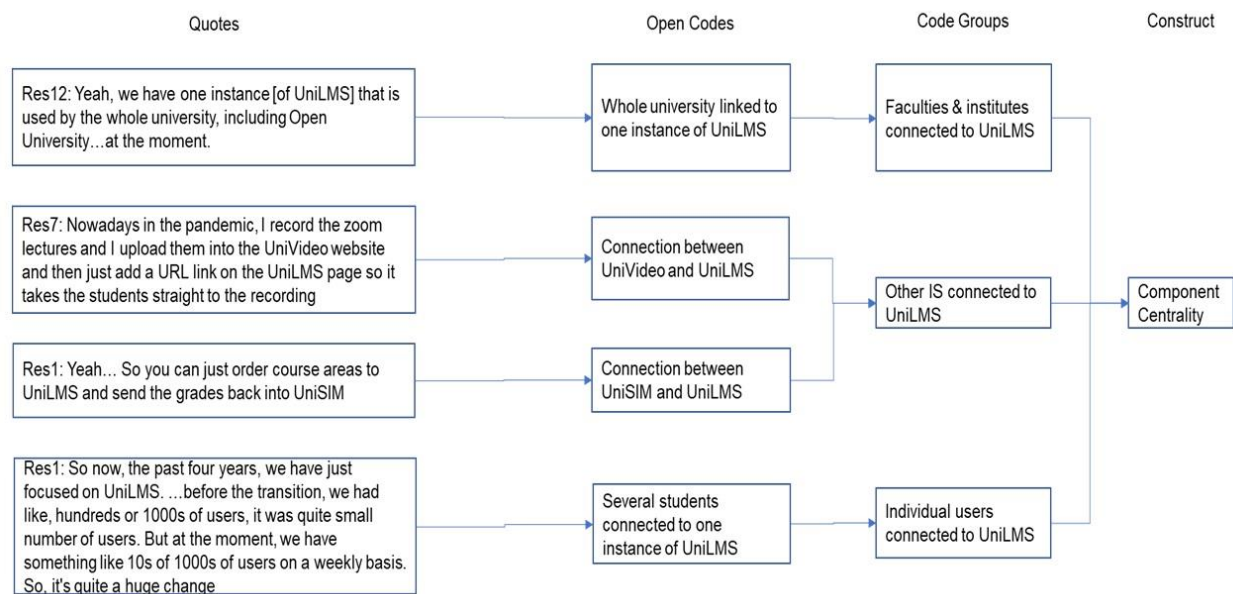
Quotes

Open Codes

Code Groups

Construct

Res12: Yeah, we have one instance [of UniLMS] that is used by the whole university, including Open University…at the moment.

Whole university linked to one instance of UniLMS

Faculties & institutes connected to UniLMS

Res7: Nowadays in the pandemic, I record the zoom lectures and I upload them into the UniVideo website and then just add a URL link on the UniLMS page so it takes the students straight to the recording

Connection between UniVideo and UniLMS

Other IS connected to UniLMS

Component Centrality

Res1: Yeah… So you can just order course areas to UniLMS and send the grades back into UniSIM

Connection between UniSIM and UniLMS

Res1: So now, the past four years, we have just focused on UniLMS. …before the transition, we had like, hundreds or 1000s of users, it was quite small number of users. But at the moment, we have something like 10s of 1000s of users on a weekly basis. So, it's quite a huge change

Several students connected to one instance of UniLMS

Individual users connected to UniLMS